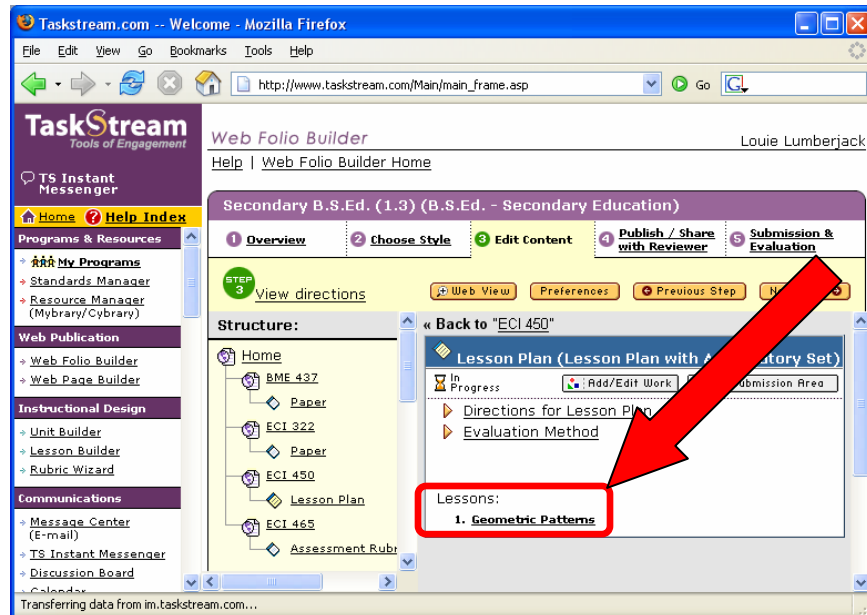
Taskstream.com -- Welcome - Mozilla Firefox

File Edit View Go Bookmarks Tools Help

http://www.taskstream.com/Main/main_frame.asp Go

TaskStream
Tools of Engagement

TS Instant Messenger

Home Help Index

Programs & Resources
My Programs
Standards Manager
Resource Manager (Mybrary/Cybrary)

Web Publication
Web Folio Builder
Web Page Builder

Instructional Design
Unit Builder
Lesson Builder
Rubric Wizard

Communications
Message Center (E-mail)
TS Instant Messenger
Discussion Board
Calendar

Web Folio Builder
Louie Lumberjack
Help | Web Folio Builder Home

Secondary B.S.Ed. (1.3) (B.S.Ed. - Secondary Education)

1 Overview
2 Choose Style
3 Edit Content
4 Publish / Share with Reviewer
5 Submission & Evaluation

STEP 3 View directions

Web View Preferences Previous Step N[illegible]

Structure:
Home
BME 437
Paper
ECI 322
Paper
ECI 450
Lesson Plan
ECI 465
Assessment Rubr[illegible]

« Back to "ECI 450"

Lesson Plan (Lesson Plan with A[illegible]tory Set)

In Progress
Add/Edit Work
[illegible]ubmission Area

Directions for Lesson Plan
Evaluation Method

Lessons:
1. Geometric Patterns

Transferring data from im.taskstream.com...